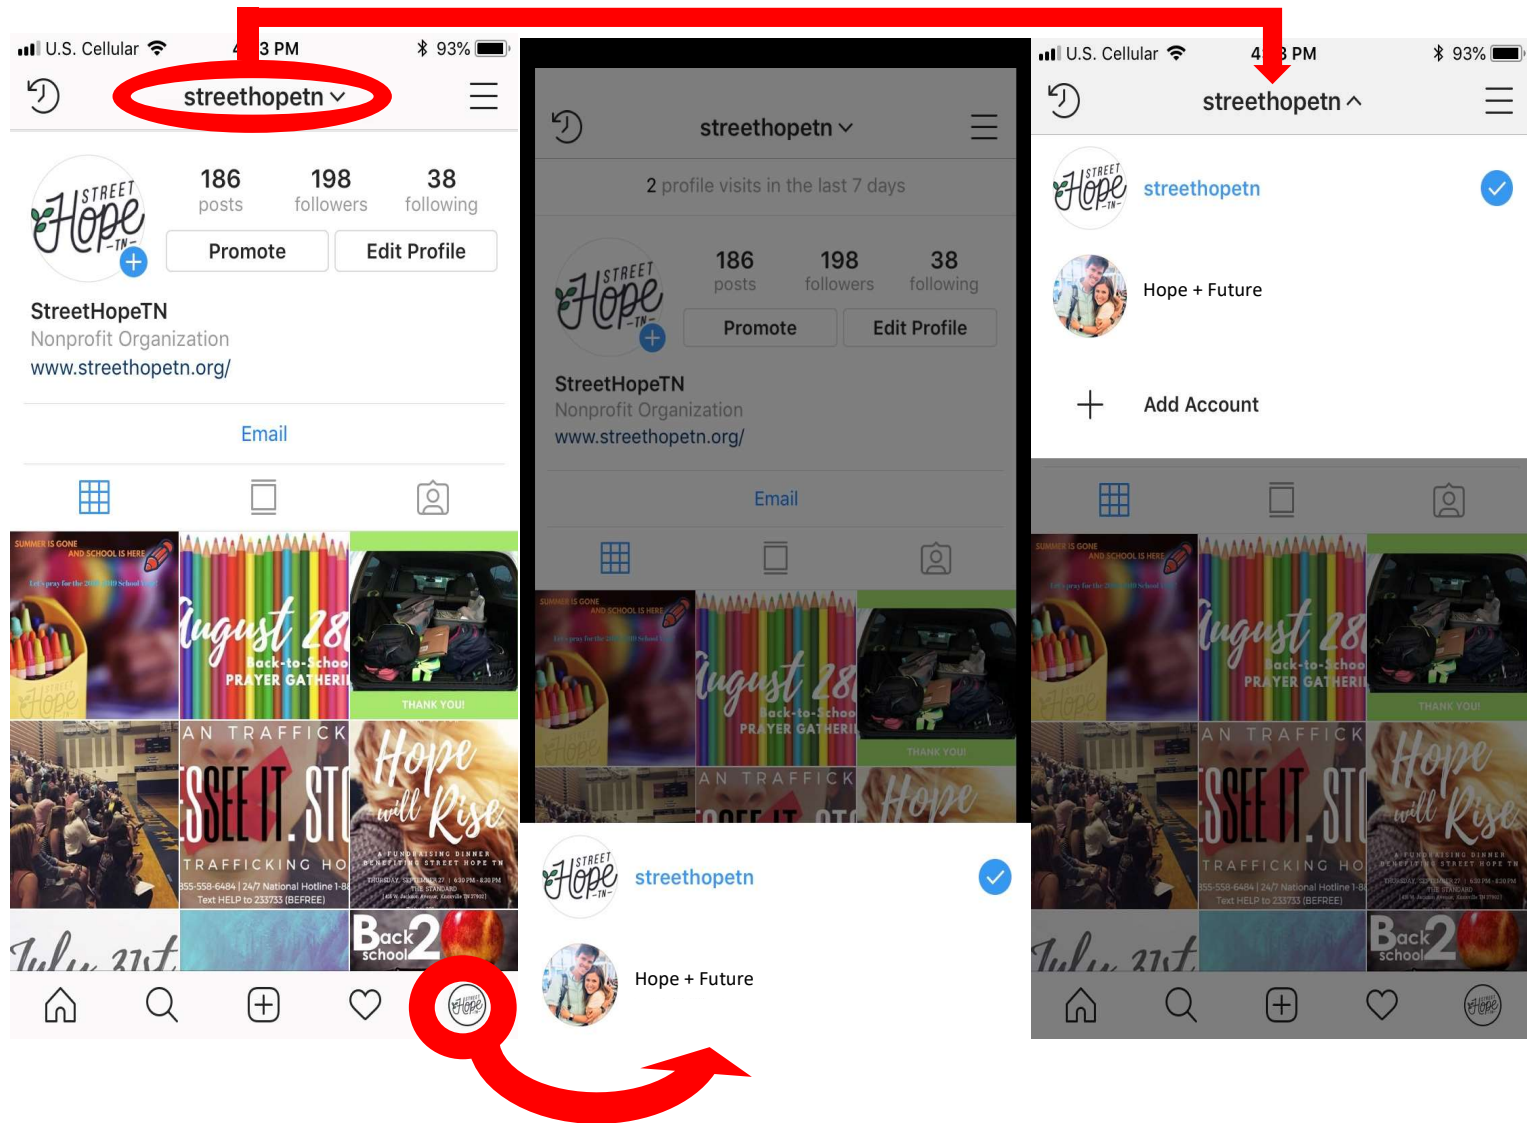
U.S. Cellular 4 3 PM 93%

streethopetn

186 posts 198 followers 38 following

Promote Edit Profile

StreetHopeTN
Nonprofit Organization
www.streethopetn.org/

Email

SUMMER IS GONE AND SCHOOL IS HERE

August 28 Back-to-School PRAYER GATHERI

THANK YOU!

AN TRAFFICK SEE IT. ST TRAFFICKING HO

Hope will Rise

Back 2 school

July 31st

streethopetn

2 profile visits in the last 7 days

186 posts 198 followers 38 following

Promote Edit Profile

StreetHopeTN
Nonprofit Organization
www.streethopetn.org/

Email

streethopetn

Hope + Future

U.S. Cellular 4 3 PM 93%

streethopetn

streethopetn

Hope + Future

Add Account